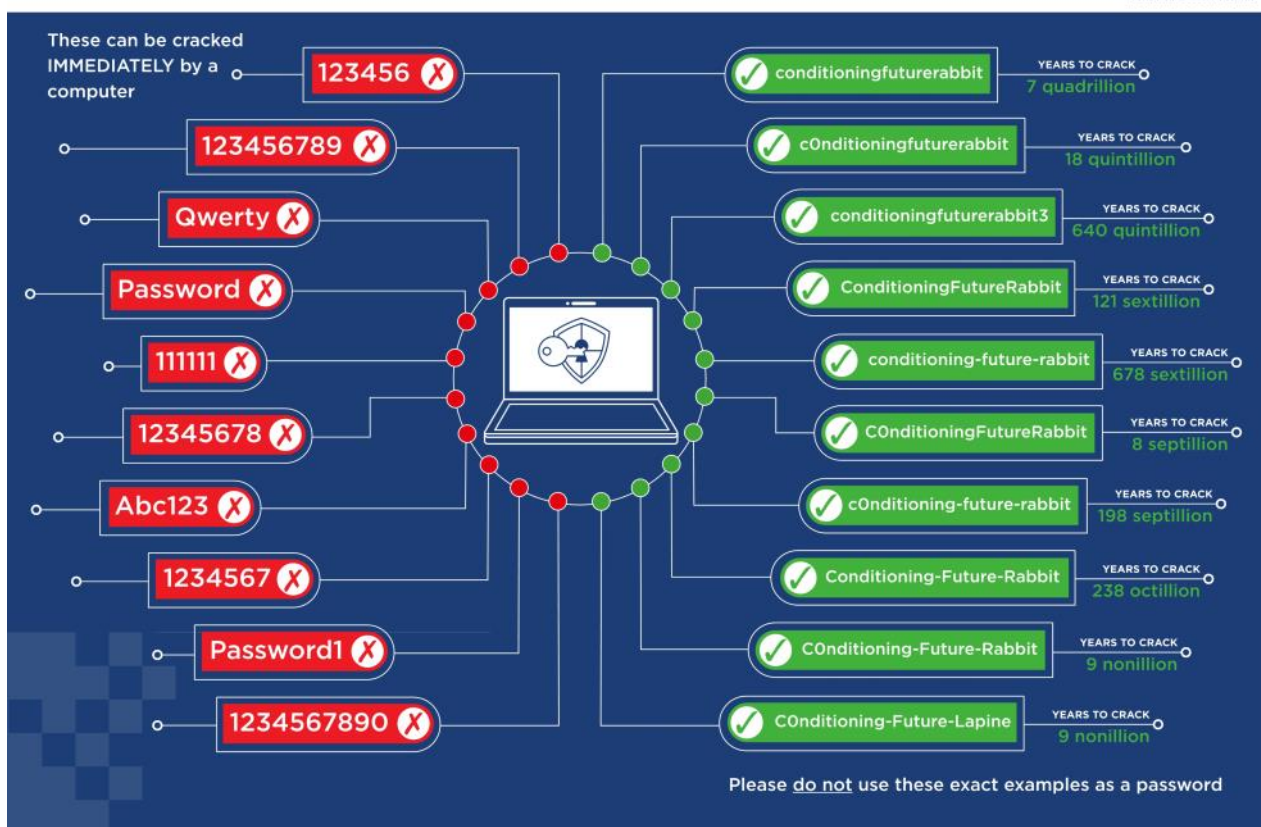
These can be cracked IMMEDIATELY by a computer

123456

123456789

Qwerty

Password

111111

12345678

Abc123

1234567

Password1

1234567890

conditioningfuturerabbit
YEARS TO CRACK
7 quadrillion

c0nditioningfuturerabbit
YEARS TO CRACK
18 quintillion

conditioningfuturerabbit3
YEARS TO CRACK
640 quintillion

ConditioningFutureRabbit
YEARS TO CRACK
121 sextillion

conditioning-future-rabbit
YEARS TO CRACK
678 sextillion

C0nditioningFutureRabbit
YEARS TO CRACK
8 septillion

c0nditioning-future-rabbit
YEARS TO CRACK
198 septillion

Conditioning-Future-Rabbit
YEARS TO CRACK
238 octillion

C0nditioning-Future-Rabbit
YEARS TO CRACK
9 nonillion

C0nditioning-Future-Lapine
YEARS TO CRACK
9 nonillion

Please do not use these exact examples as a password